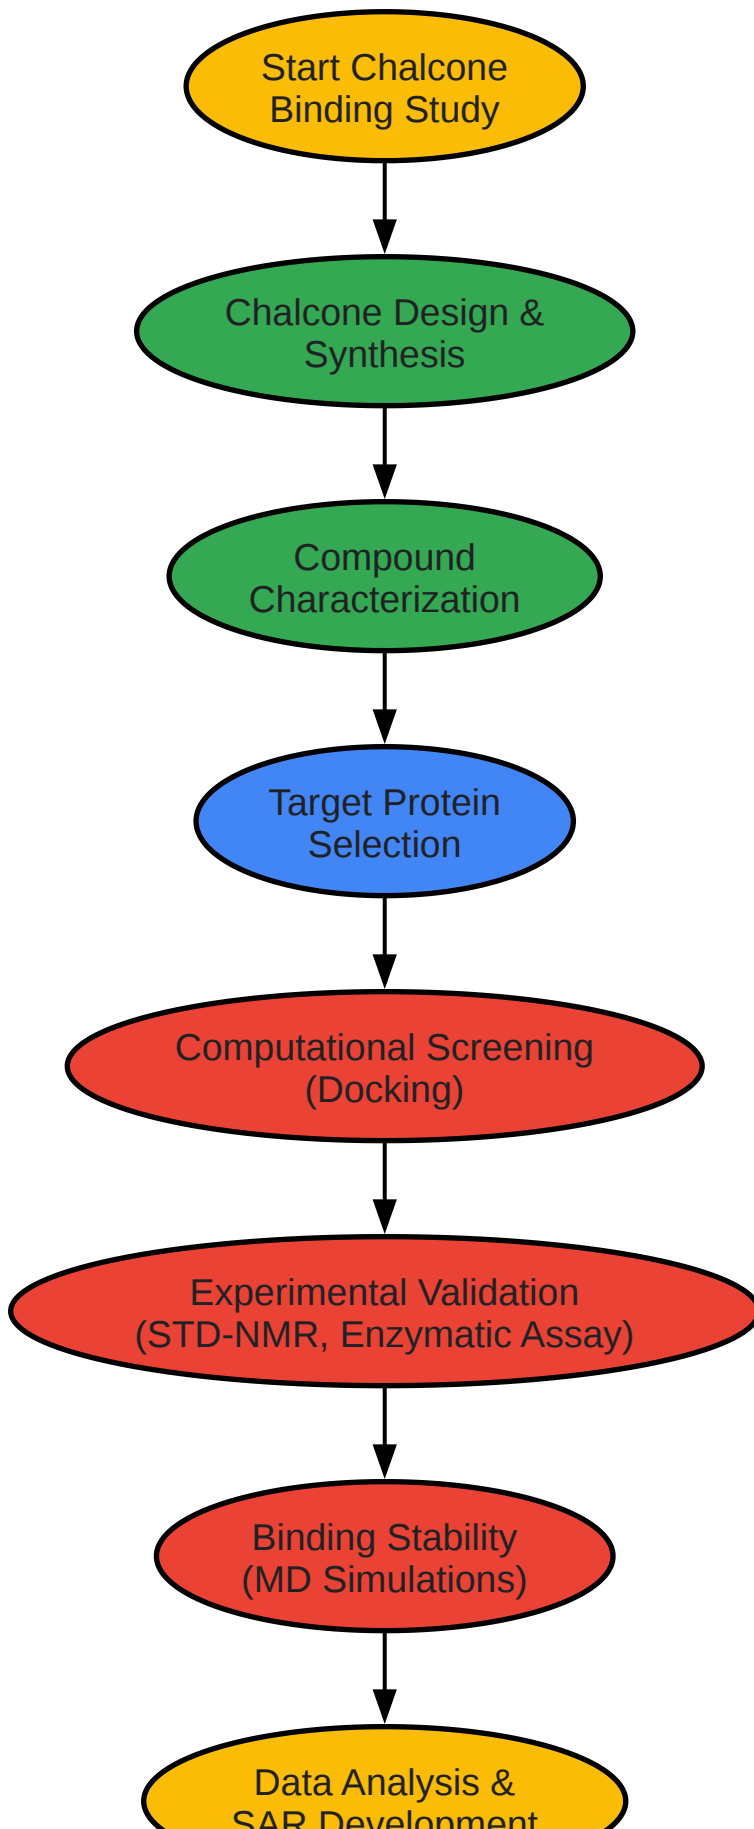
Start Chalcone Binding Study

Chalcone Design & Synthesis

Compound Characterization

Target Protein Selection

Computational Screening (Docking)

Experimental Validation (STD-NMR, Enzymatic Assay)

Binding Stability (MD Simulations)

Data Analysis & SAR Development